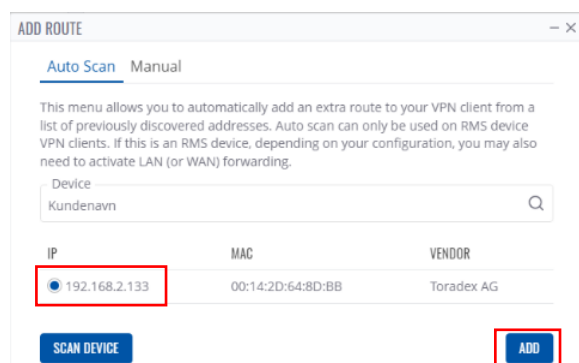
ADD ROUTE

— ×

Auto Scan Manual

This menu allows you to automatically add an extra route to your VPN client from a list of previously discovered addresses. Auto scan can only be used on RMS device VPN clients. If this is an RMS device, depending on your configuration, you may also need to activate LAN (or WAN) forwarding.

Device
Kundenavn

| IP | MAC | VENDOR |
|---|---|---|
| 192.168.2.133 | 00:14:2D:64:8D:BB | Toradex AG |

SCAN DEVICE

ADD